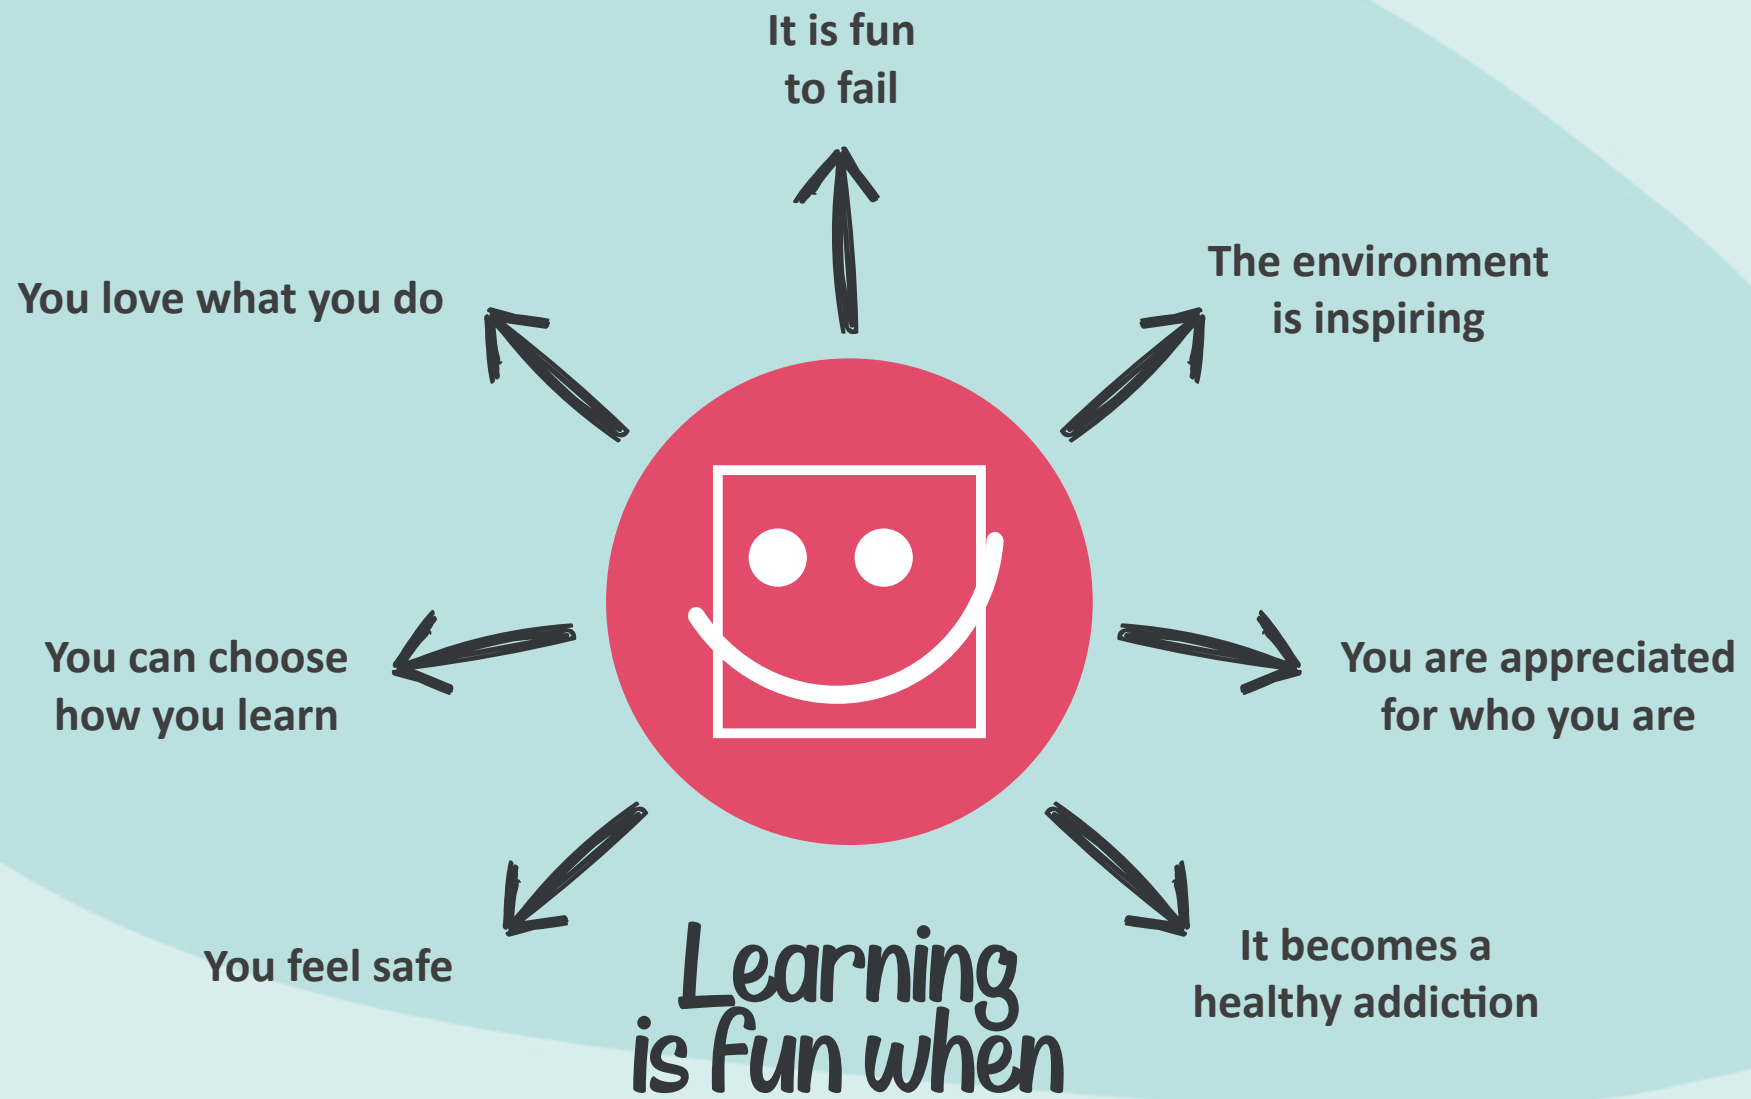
It is fun to fail

You love what you do

The environment is inspiring

You can choose how you learn

You are appreciated for who you are

You feel safe

Learning is fun when

It becomes a healthy addiction